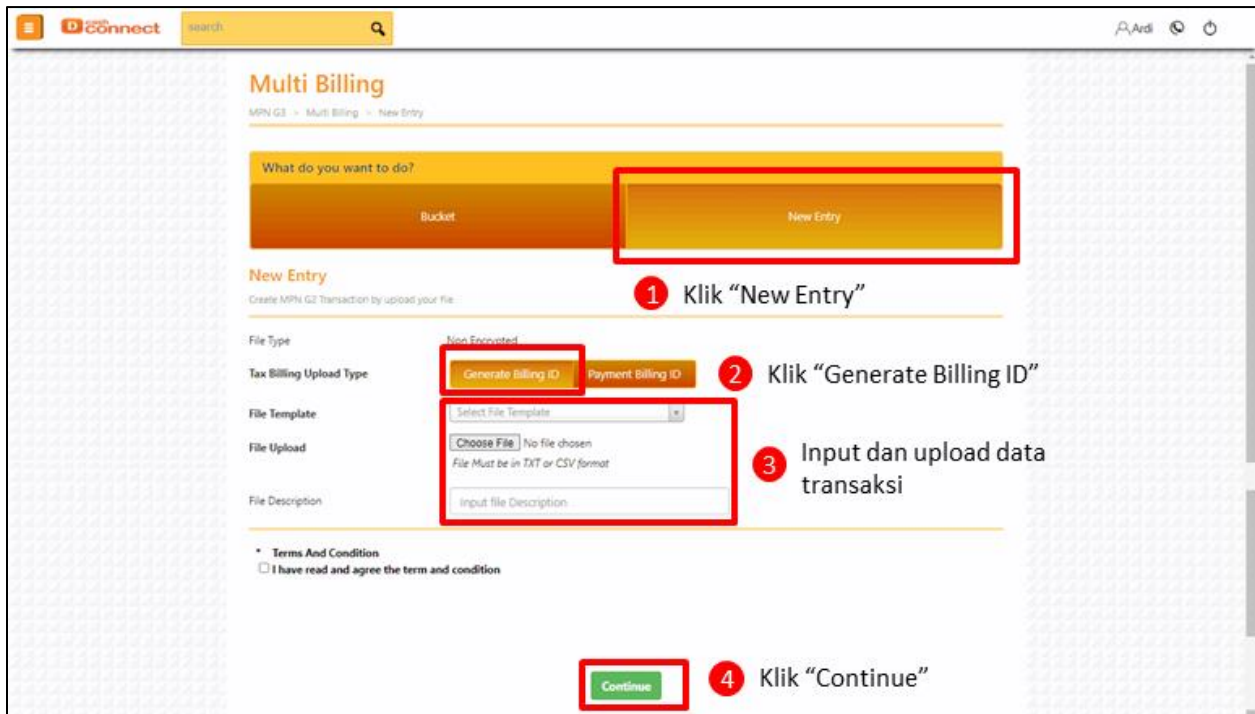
cash connect
search
Ardi

Multi Billing
MPN G3 > Multi Billing > New Entry

What do you want to do?
Bucket
New Entry

New Entry
Create MPN G2 Transaction by upload your file

1 Klik "New Entry"

File Type
Non Encrypted
Tax Billing Upload Type
Generate Billing ID
Payment Billing ID
2 Klik "Generate Billing ID"
File Template
Select File Template
File Upload
Choose File No file chosen
File Must be in TXT or CSV format
3 Input dan upload data transaksi
File Description
Input file Description

* Terms And Condition
I have read and agree the term and condition

Continue
4 Klik "Continue"